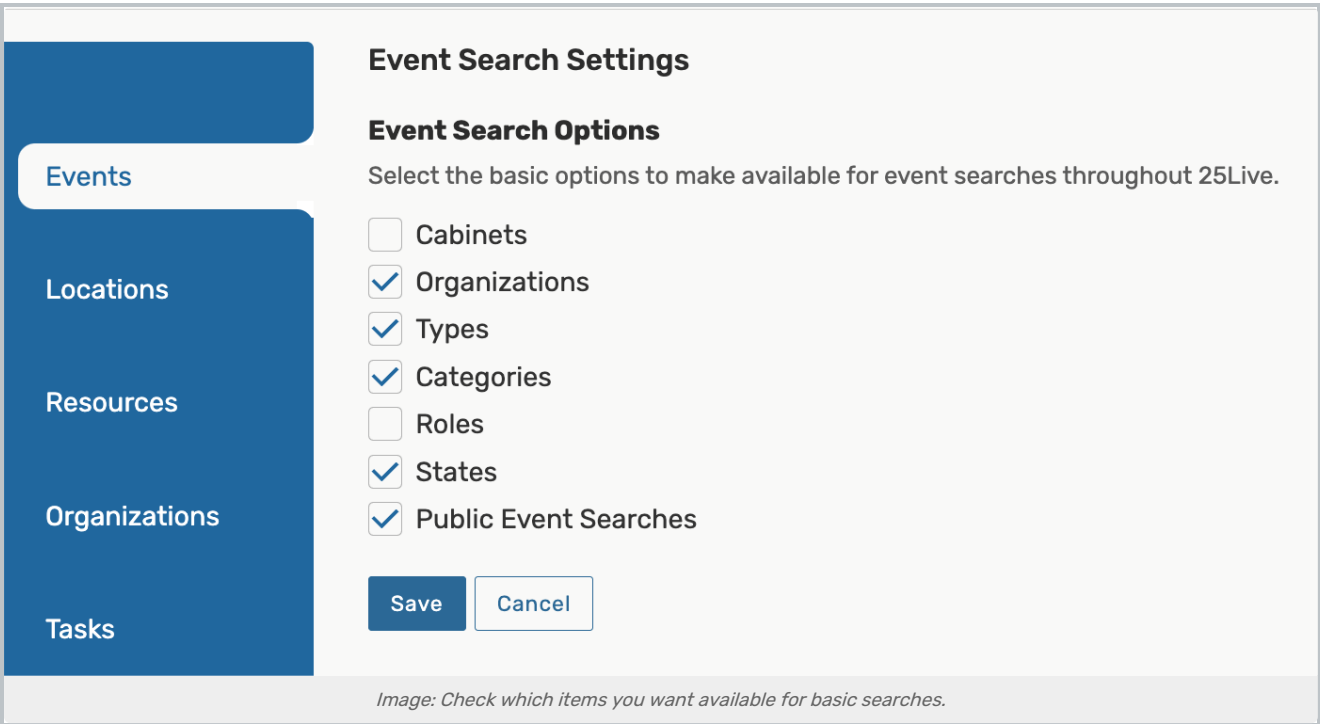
Events

Locations

Resources

Organizations

Tasks

Event Search Settings

Event Search Options

Select the basic options to make available for event searches throughout 25Live.

Cabinets
Organizations
Types
Categories
Roles
States
Public Event Searches

Save
Cancel

Image: Check which items you want available for basic searches.